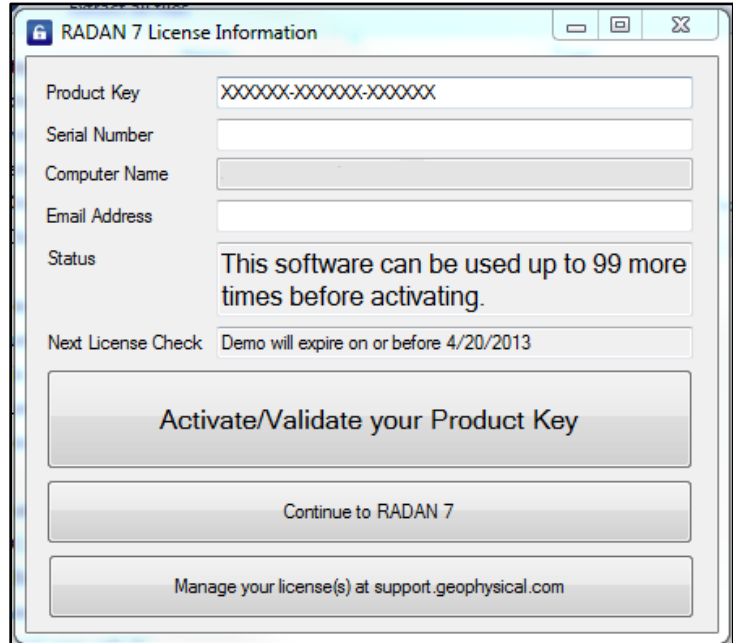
RADAN 7 License Information

Product Key XXXXXX-XXXXXX-XXXXXX

Serial Number

Computer Name

Email Address

Status This software can be used up to 99 more times before activating.

Next License Check Demo will expire on or before 4/20/2013

Activate/Validate your Product Key

Continue to RADAN 7

Manage your license(s) at support.geophysical.com